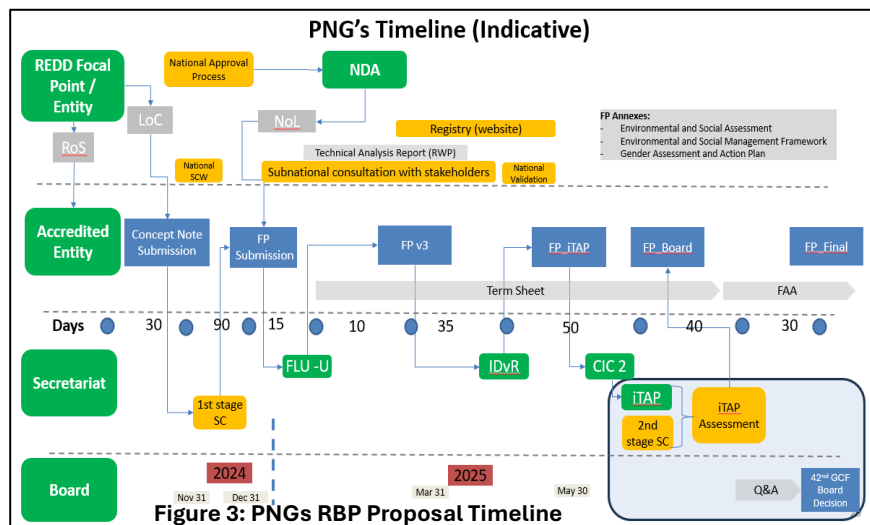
PNG's Timeline (Indicative)

REDD Focal Point / Entity

National Approval Process

NDA

LoC

NoL

RoS

Registry (website)

Technical Analysis Report (RWP)

National SCW

Subnational consultation with stakeholders

National Validation

FP Annexes:
- Environmental and Social Assessment
- Environmental and Social Management Framework
- Gender Assessment and Action Plan

Accredited Entity

Concept Note Submission

FP Submission

FP v3

FP_iTAP

FP_Board

FP_Final

Term Sheet

FAA

Days 30 90 15 10 35 50 40 30

Secretariat

FLU -U

IDvR

CIC 2

iTAP

iTAP Assessment

2nd stage SC

1st stage SC

Board

2024

Nov 31

Dec 31

2025

Mar 31

May 30

Q&A

42nd GCF Board Decision

Figure 3: PNGs RBP Proposal Timeline